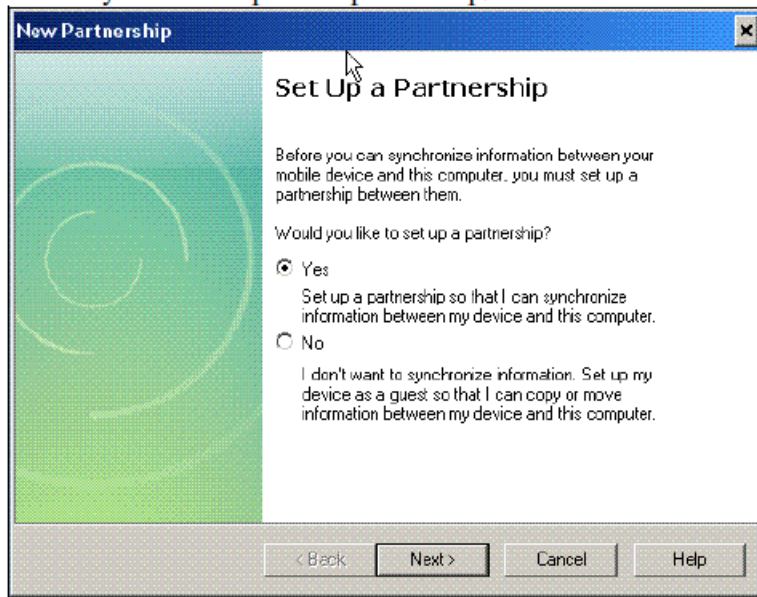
New Partnership

Set Up a Partnership

Before you can synchronize information between your mobile device and this computer, you must set up a partnership between them.

Would you like to set up a partnership?

Yes

Set up a partnership so that I can synchronize information between my device and this computer.

No

I don't want to synchronize information. Set up my device as a guest so that I can copy or move information between my device and this computer.

< Back

Next >

Cancel

Help